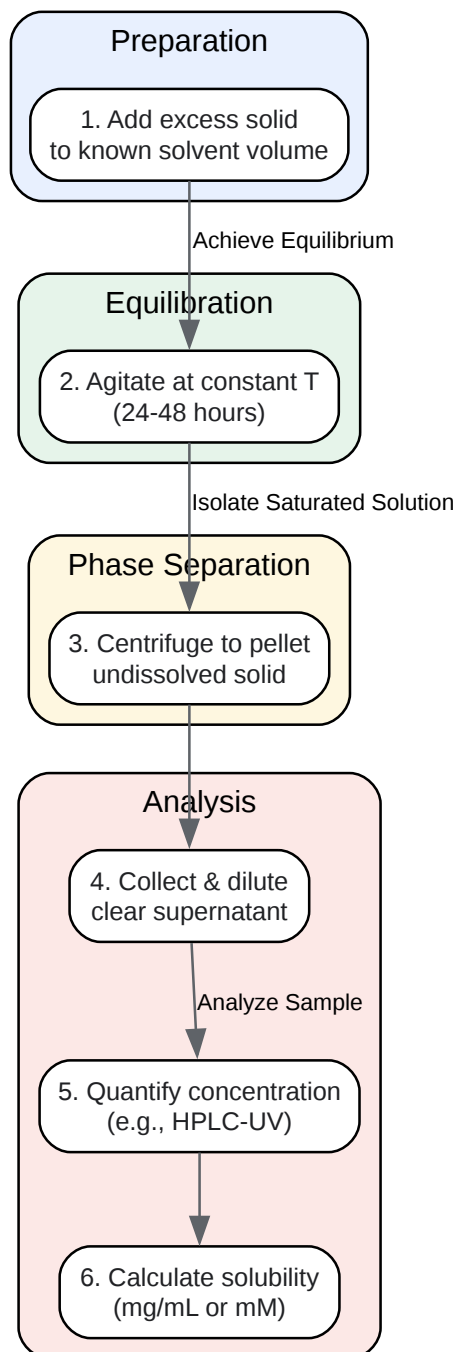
Preparation

1. Add excess solid to known solvent volume

Achieve Equilibrium

Equilibration

2. Agitate at constant T (24-48 hours)

Isolate Saturated Solution

Phase Separation

3. Centrifuge to pellet undissolved solid

Analysis

4. Collect & dilute clear supernatant

Analyze Sample

5. Quantify concentration (e.g., HPLC-UV)

6. Calculate solubility (mg/mL or mM)